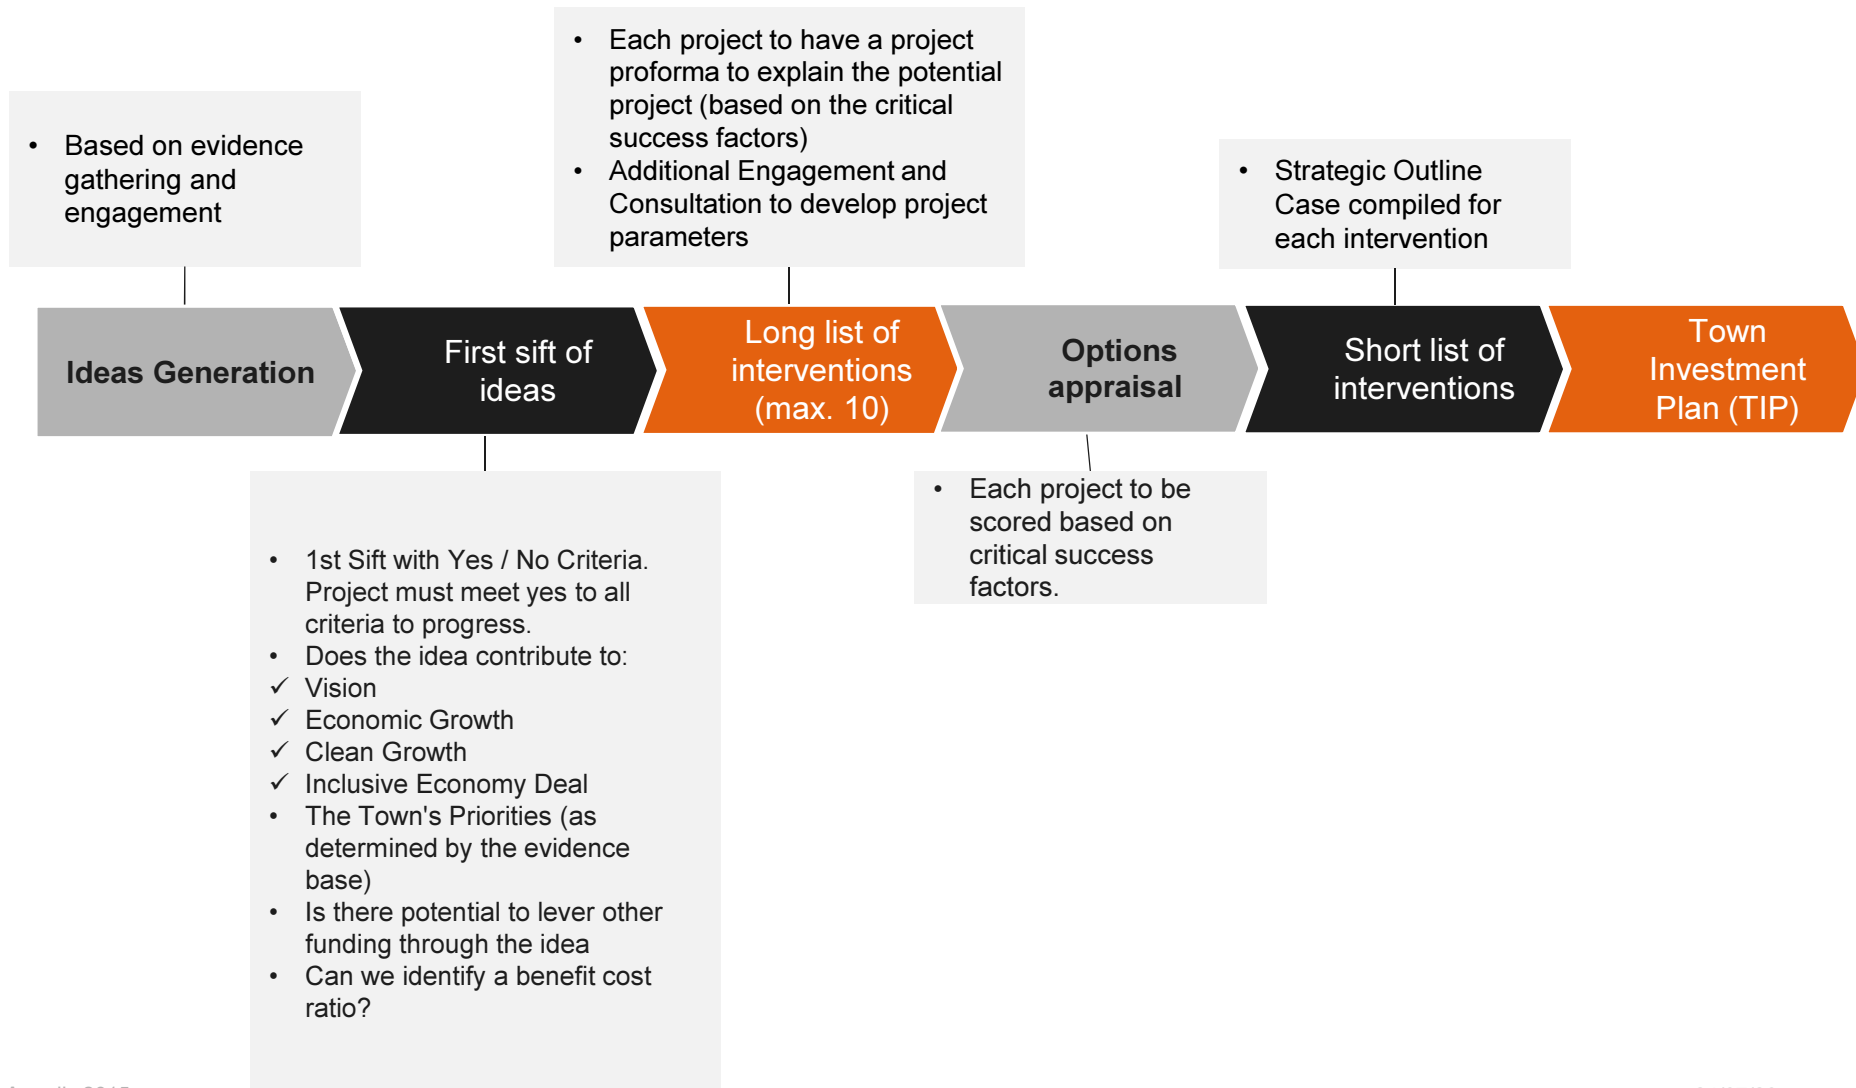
- Based on evidence gathering and engagement

- Each project to have a project proforma to explain the potential project (based on the critical success factors)
- Additional Engagement and Consultation to develop project parameters

- Strategic Outline Case compiled for each intervention

Ideas Generation

First sift of ideas

Long list of interventions (max. 10)

Options appraisal

Short list of interventions

Town Investment Plan (TIP)

- 1st Sift with Yes / No Criteria. Project must meet yes to all criteria to progress.
- Does the idea contribute to:
✓ Vision
✓ Economic Growth
✓ Clean Growth
✓ Inclusive Economy Deal
- The Town's Priorities (as determined by the evidence base)
- Is there potential to lever other funding through the idea
- Can we identify a benefit cost ratio?

- Each project to be scored based on critical success factors.